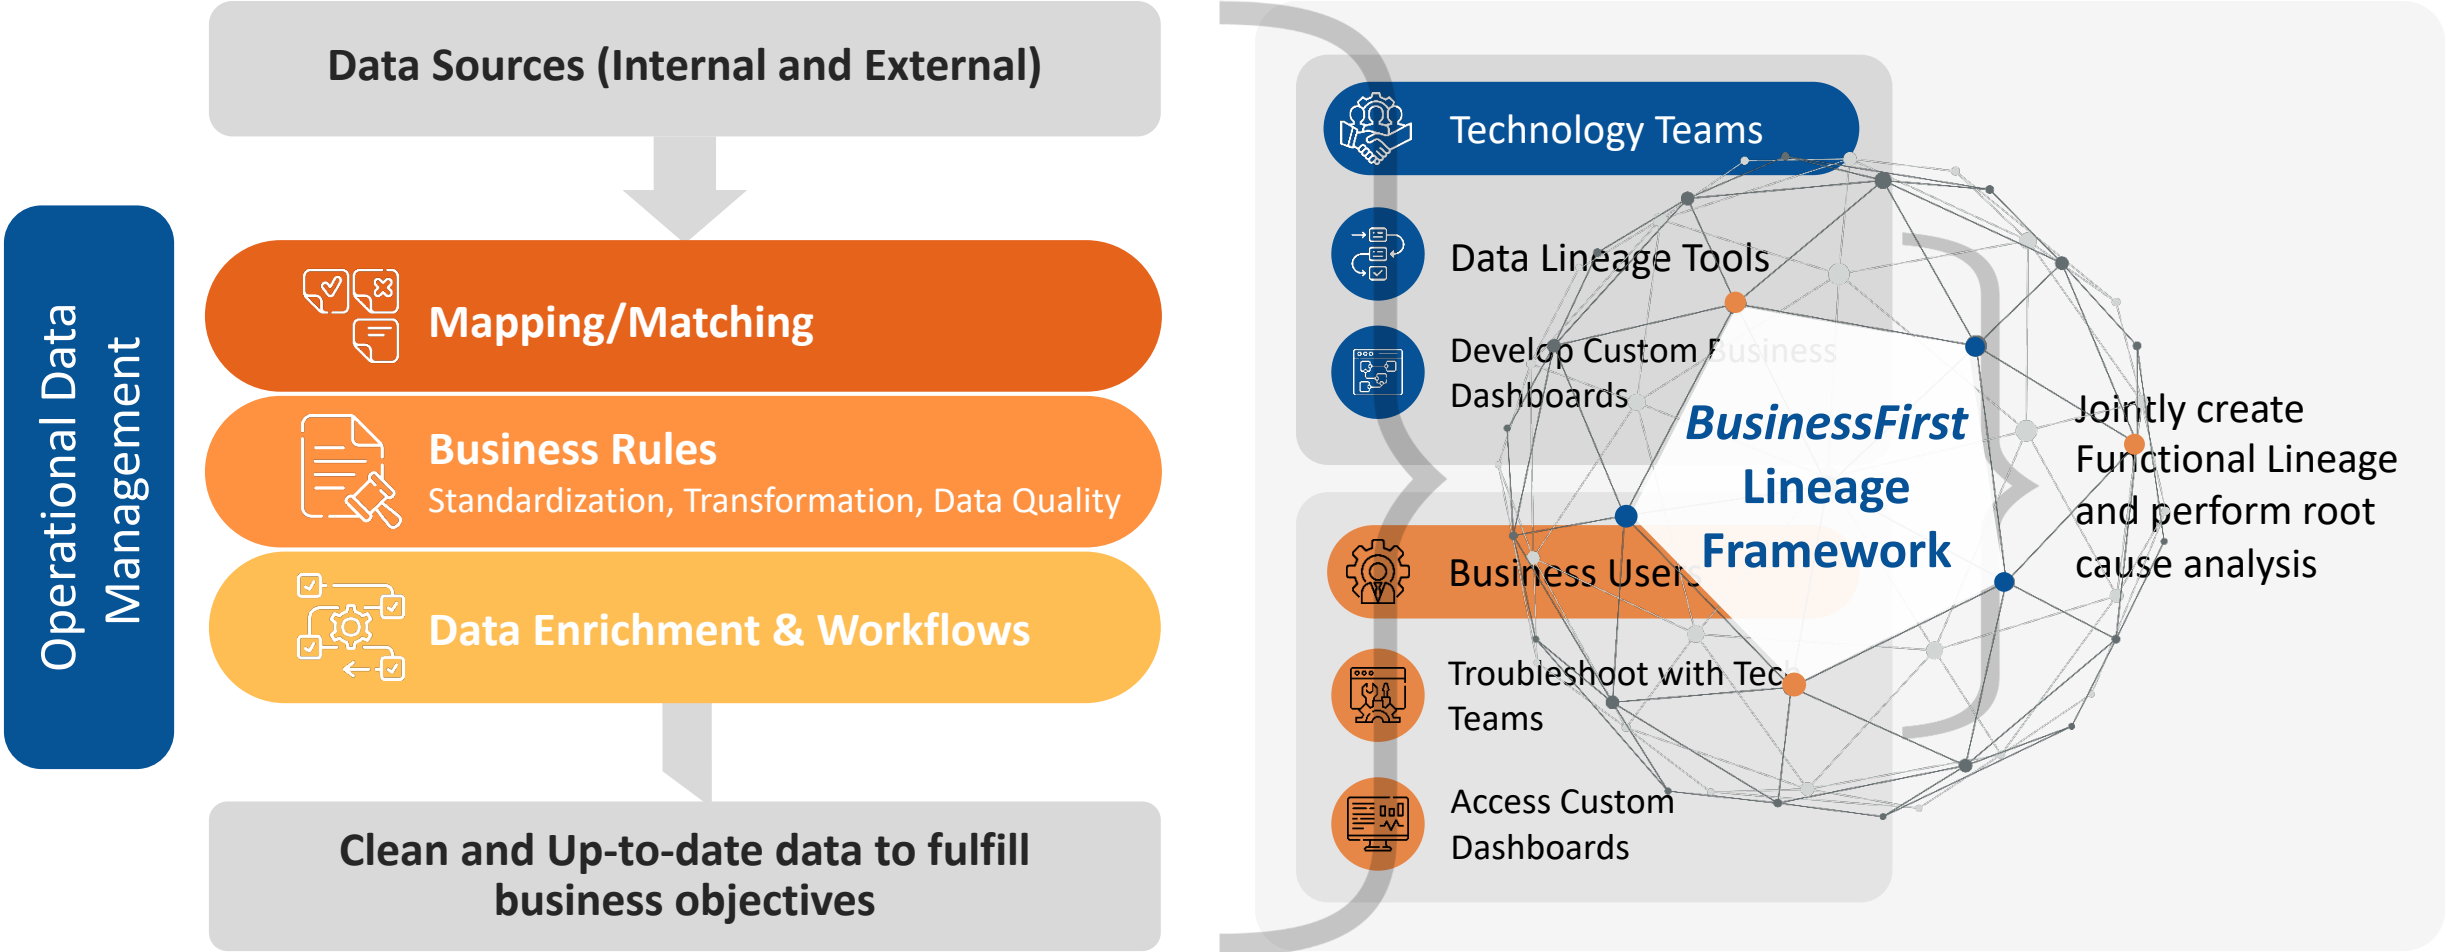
Data Sources (Internal and External)

Operational Data Management

Mapping/Matching

Business Rules

Standardization, Transformation, Data Quality

Data Enrichment & Workflows

Clean and Up-to-date data to fulfill business objectives

Technology Teams

Data Lineage Tools

Develop Custom Business Dashboards

Business Users

Troubleshoot with Tech Teams

Access Custom Dashboards

BusinessFirst Lineage Framework

Jointly create Functional Lineage and perform root cause analysis